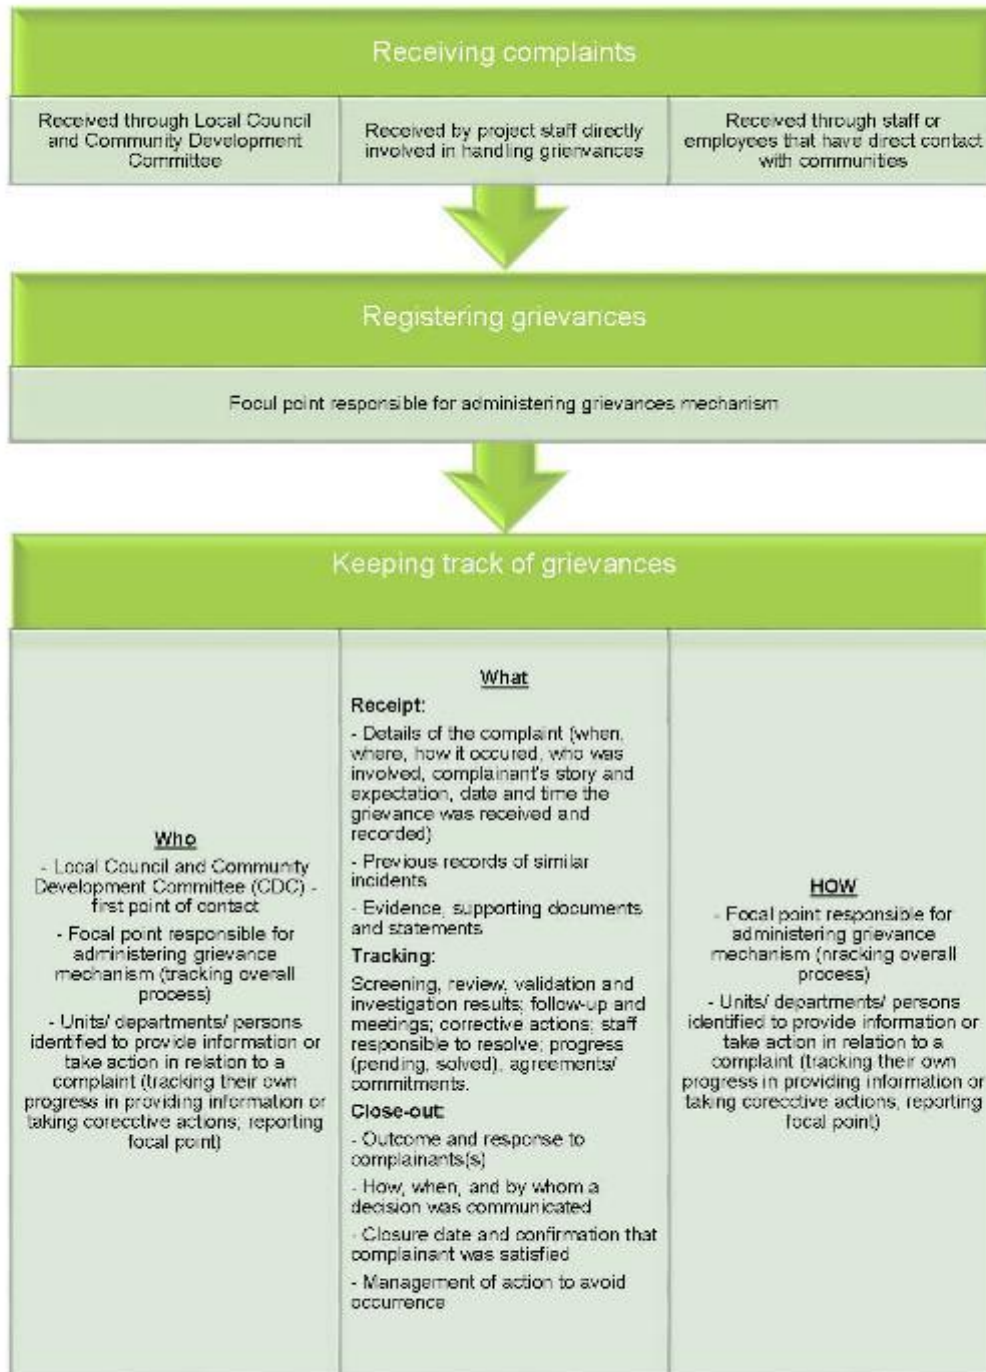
Receiving complaints

Received through Local Council and Community Development Committee

Received by project staff directly involved in handling grievances

Received through staff or employees that have direct contact with communities

Registering grievances

Focal point responsible for administering grievances mechanism

Keeping track of grievances

Who

- Local Council and Community Development Committee (CDC) - first point of contact

- Focal point responsible for administering grievance mechanism (tracking overall process)

- Units/ departments/ persons identified to provide information or take action in relation to a complaint (tracking their own progress in providing information or taking corective actions; reporting focal point)

What

Receipt:

- Details of the complaint (when, where, how it occured, who was involved, complainant's story and expectation, date and time the grievance was received and recorded)

- Previous records of similar incidents

- Evidence, supporting documents and statements

Tracking:

Screening, review, validation and investigation results; follow-up and meetings; corrective actions; staff responsible to resolve; progress (pending, solved), agreements/ commitments.

Close-out:

- Outcome and response to complainants(s)

- How, when, and by whom a decision was communicated

- Closure date and confirmation that complainant was satisfied

- Management of action to avoid occurrence

HOW

- Focal point responsible for administering grievance mechanism (nracking overall process)

- Units/ departments/ persons identified to provide information or take action in relation to a complaint (tracking their own progress in providing information or taking corective actions; reporting focal point)